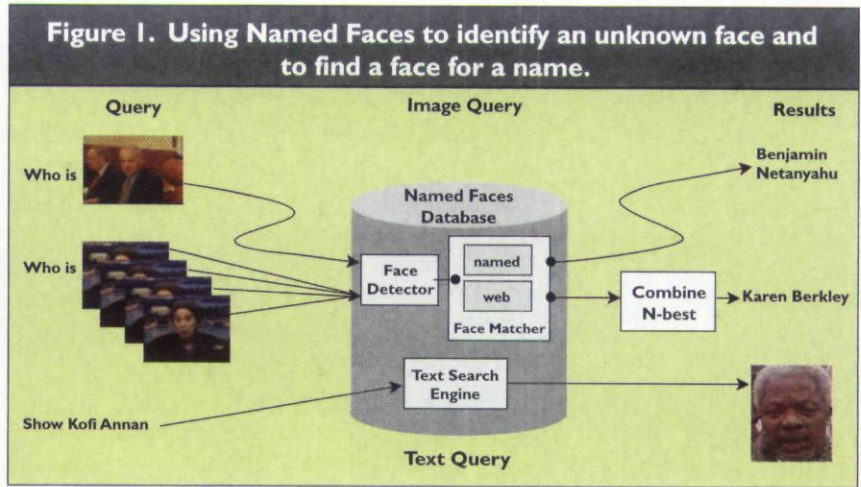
Figure 1. Using Named Faces to identify an unknown face and to find a face for a name.

Query

Image Query

Results

Who is

Benjamin Netanyahu

Named Faces Database

Who is

Face Detector

named

web

Face Matcher

Combine N-best

Karen Berkley

Text Search Engine

Show Kofi Annan

Text Query